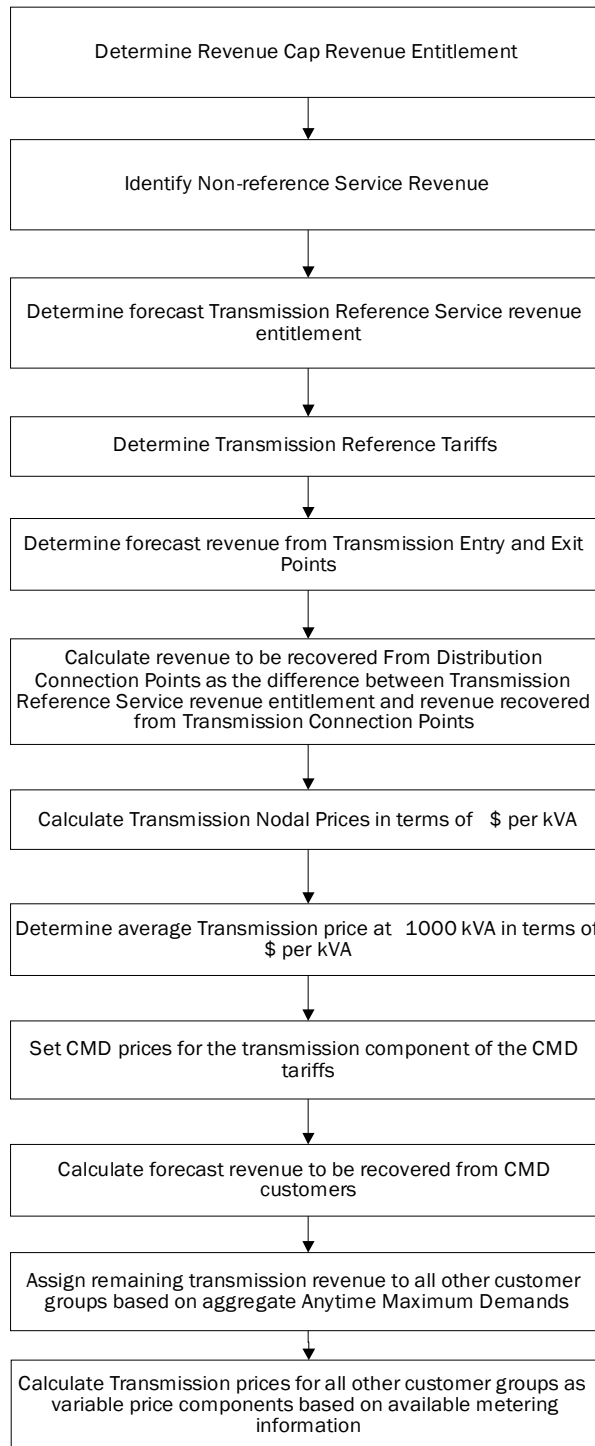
Determine Revenue Cap Revenue Entitlement

Identify Non-reference Service Revenue

Determine forecast Transmission Reference Service revenue entitlement

Determine Transmission Reference Tariffs

Determine forecast revenue from Transmission Entry and Exit Points

Calculate revenue to be recovered From Distribution Connection Points as the difference between Transmission Reference Service revenue entitlement and revenue recovered from Transmission Connection Points

Calculate Transmission Nodal Prices in terms of $ per kVA

Determine average Transmission price at 1000 kVA in terms of $ per kVA

Set CMD prices for the transmission component of the CMD tariffs

Calculate forecast revenue to be recovered from CMD customers

Assign remaining transmission revenue to all other customer groups based on aggregate Anytime Maximum Demands

Calculate Transmission prices for all other customer groups as variable price components based on available metering information